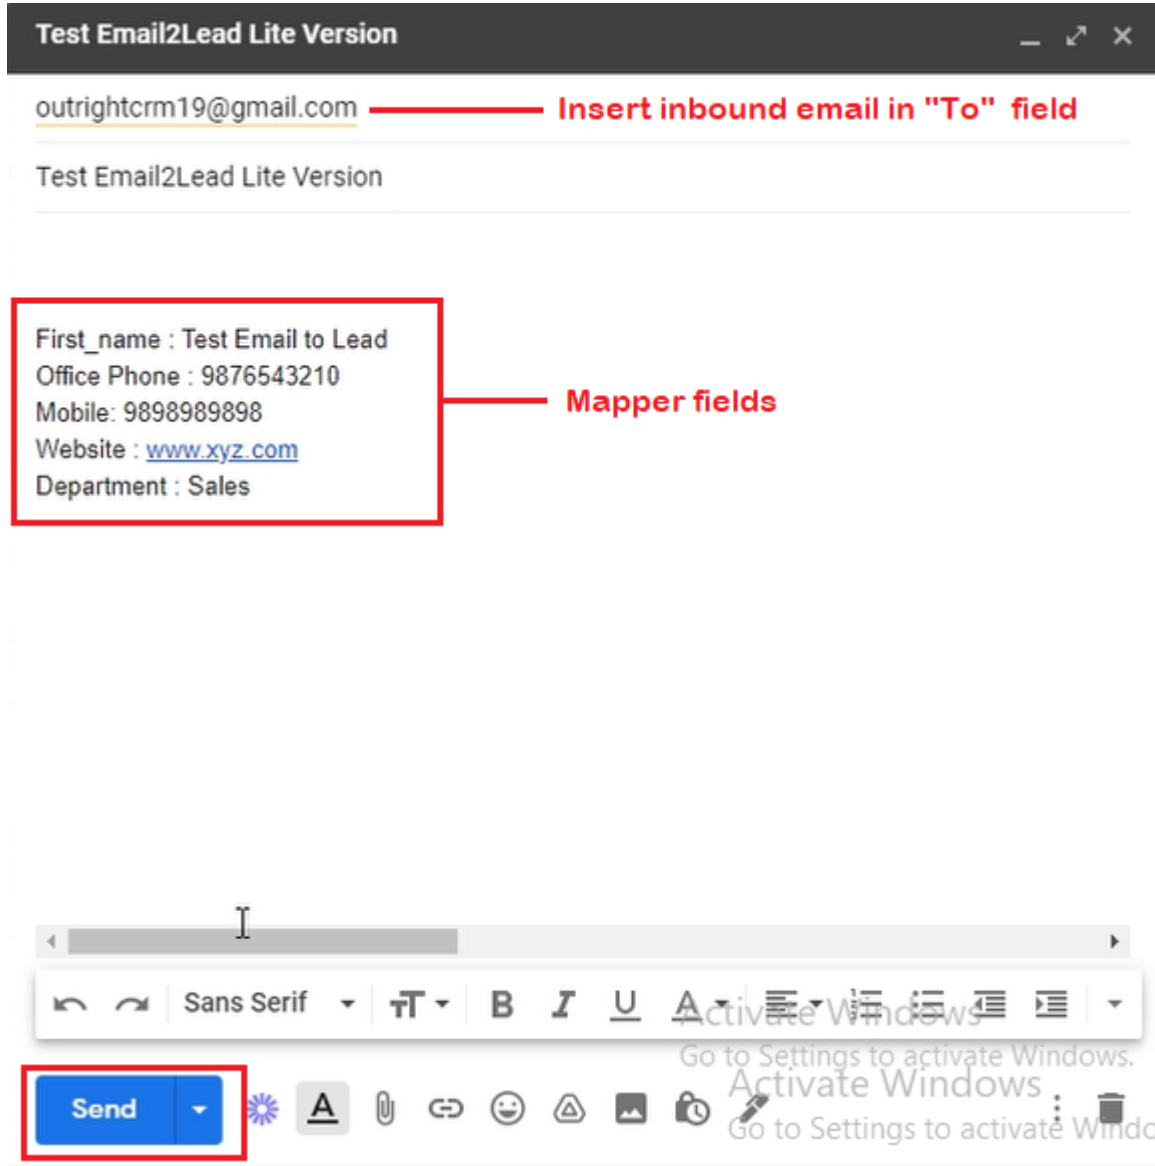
Test Email2Lead Lite Version

outrightcrm19@gmail.com

Insert inbound email in "To" field

Test Email2Lead Lite Version

First_name : Test Email to Lead
Office Phone : 9876543210
Mobile: 9898989898
Website : www.xyz.com
Department : Sales

Mapper fields

Sans Serif

B I U A

Activate Windows
Go to Settings to activate Windows.

Activate Windows
Go to Settings to activate Windo

Send